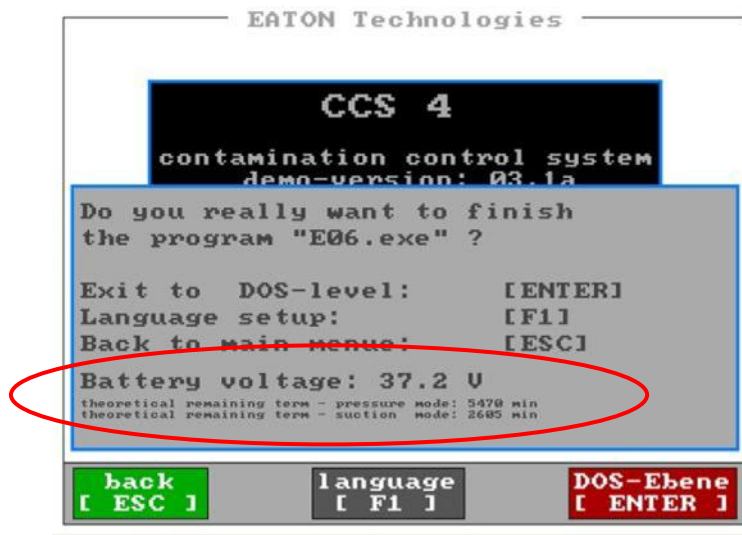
EATON Technologies

CCS 4

contamination control system
demo-version: 03.1a

Do you really want to finish the program "E06.exe" ?

Exit to DOS-level: [ENTER]
Language setup: [F1]
Back to main menue: [ESC]

Battery voltage: 37.2 V
theoretical remaining term - pressure mode: 5470 min
theoretical remaining term - suction mode: 2605 min

back
[ ESC ]

language
[ F1 ]

DOS-Ebene
[ ENTER ]